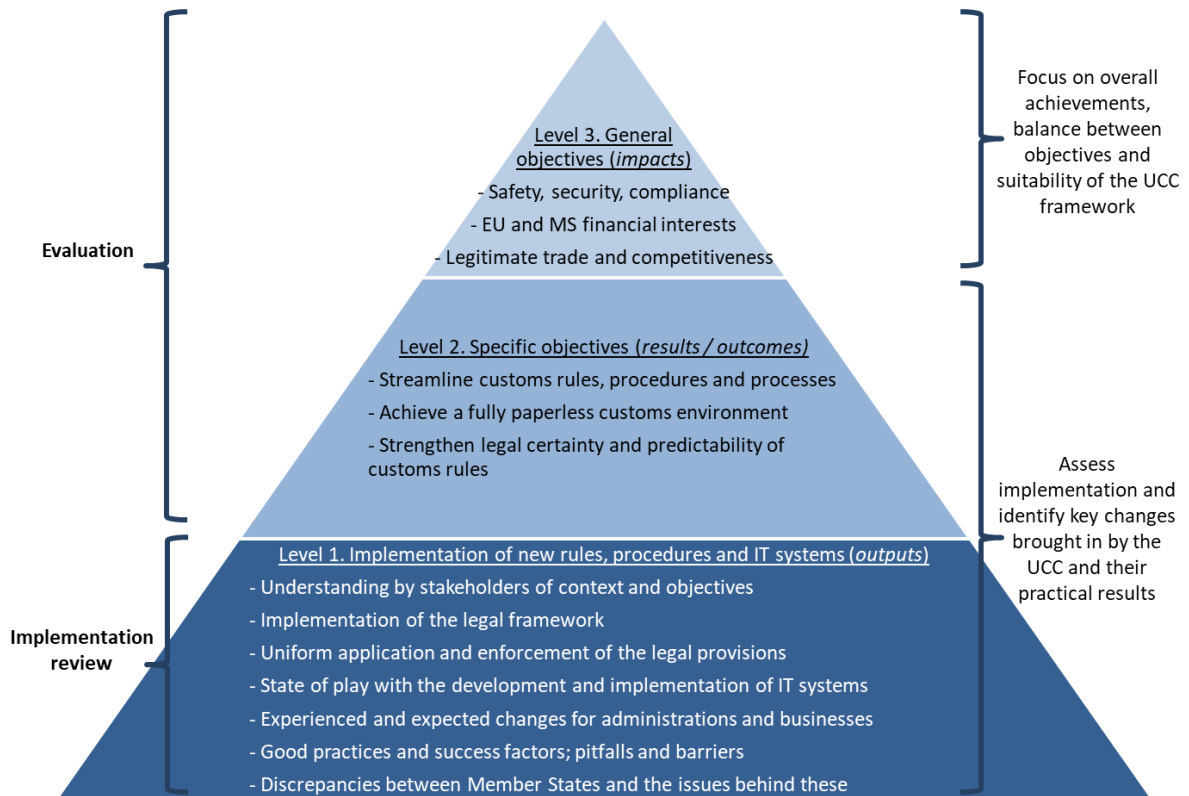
Evaluation

Implementation review

Level 3. General objectives (*impacts*)

- Safety, security, compliance
- EU and MS financial interests
- Legitimate trade and competitiveness

Level 2. Specific objectives (*results / outcomes)*

- Streamline customs rules, procedures and processes
- Achieve a fully paperless customs environment
- Strengthen legal certainty and predictability of customs rules

Level 1. Implementation of new rules, procedures and IT systems (*outputs*)

- Understanding by stakeholders of context and objectives
- Implementation of the legal framework
- Uniform application and enforcement of the legal provisions
- State of play with the development and implementation of IT systems
- Experienced and expected changes for administrations and businesses
- Good practices and success factors; pitfalls and barriers
- Discrepancies between Member States and the issues behind these

Focus on overall achievements, balance between objectives and suitability of the UCC framework

Assess implementation and identify key changes brought in by the UCC and their practical results